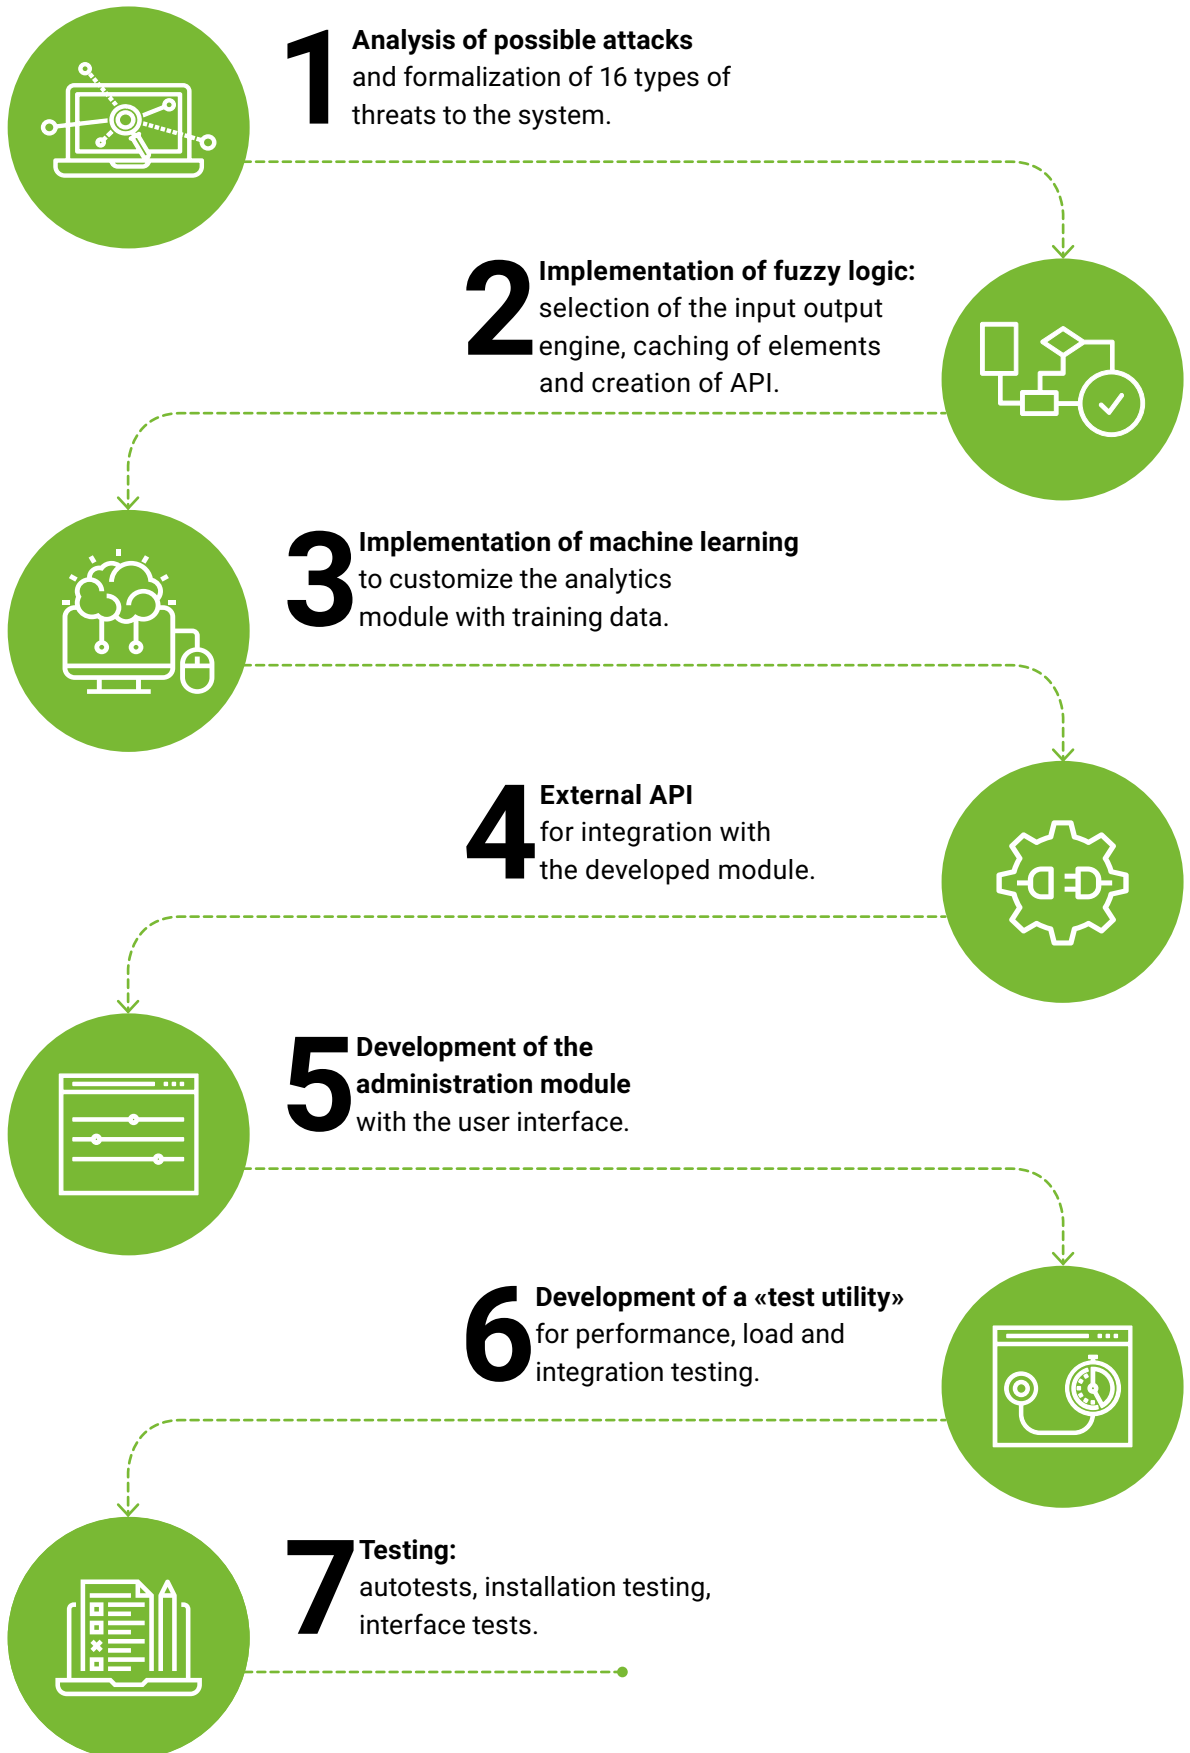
1 Analysis of possible attacks and formalization of 16 types of threats to the system.

2 Implementation of fuzzy logic: selection of the input output engine, caching of elements and creation of API.

3 Implementation of machine learning to customize the analytics module with training data.

4 External API for integration with the developed module.

5 Development of the administration module with the user interface.

6 Development of a «test utility» for performance, load and integration testing.

7 Testing: autotests, installation testing, interface tests.